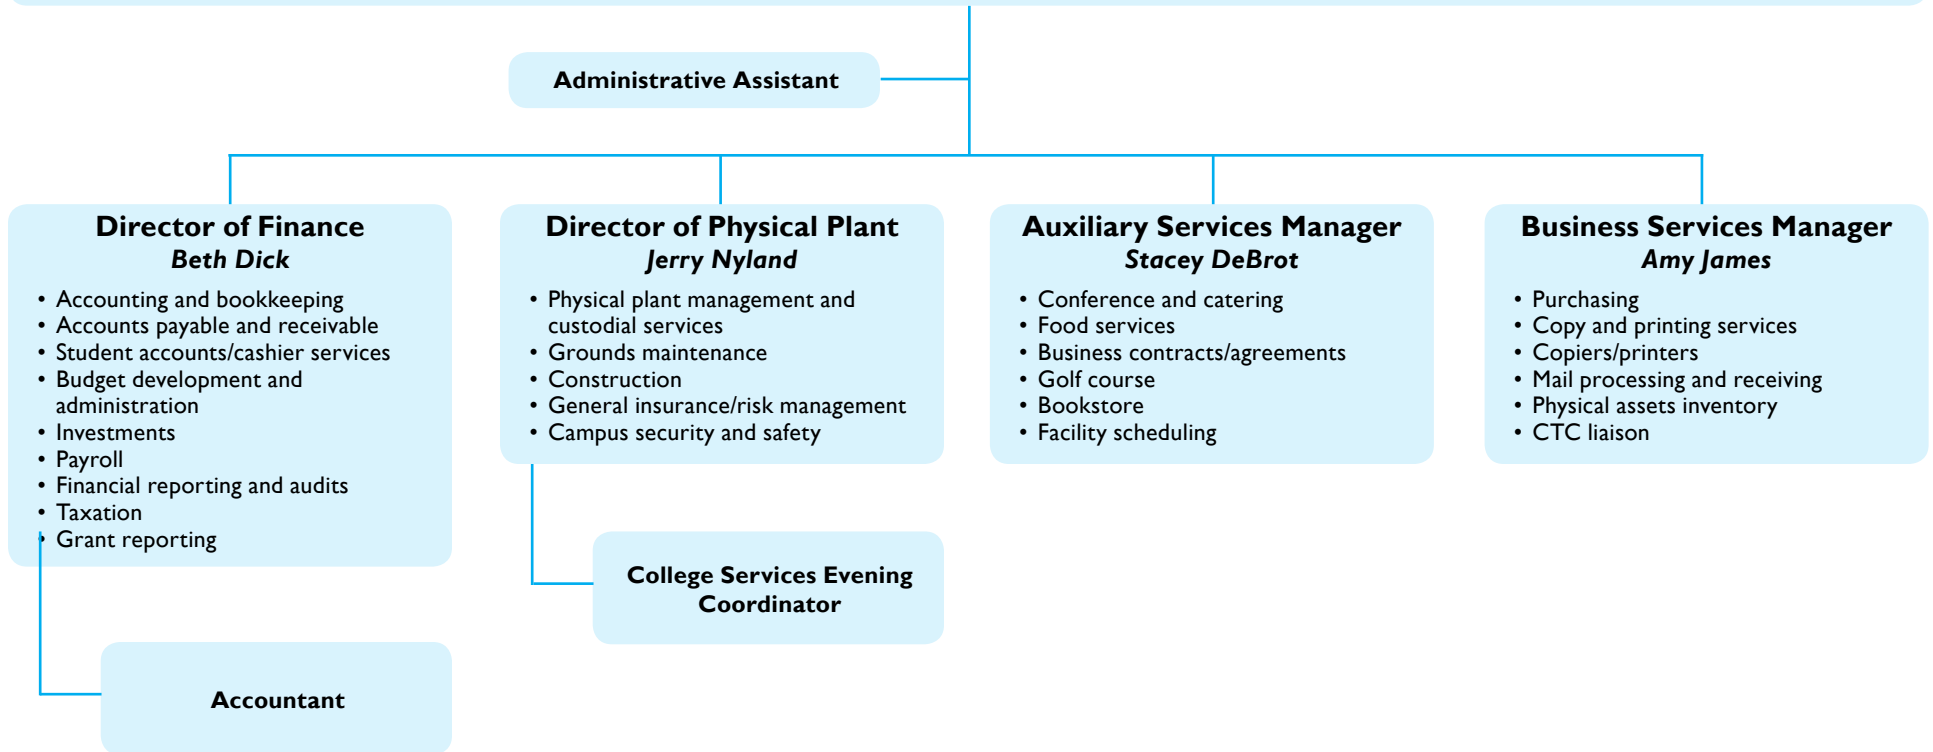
Administrative Assistant

Director of Finance
Beth Dick
• Accounting and bookkeeping
• Accounts payable and receivable
• Student accounts/cashier services
• Budget development and administration
• Investments
• Payroll
• Financial reporting and audits
• Taxation
• Grant reporting

Accountant

Director of Physical Plant
Jerry Nyland
• Physical plant management and custodial services
• Grounds maintenance
• Construction
• General insurance/risk management
• Campus security and safety

College Services Evening Coordinator

Auxiliary Services Manager
Stacey DeBrot
• Conference and catering
• Food services
• Business contracts/agreements
• Golf course
• Bookstore
• Facility scheduling

Business Services Manager
Amy James
• Purchasing
• Copy and printing services
• Copiers/printers
• Mail processing and receiving
• Physical assets inventory
• CTC liaison